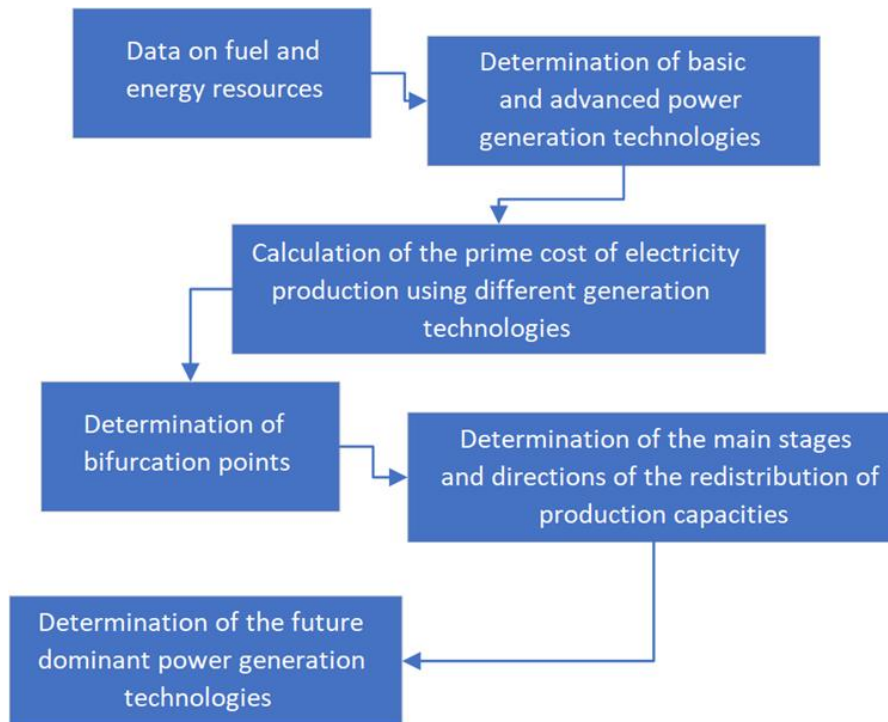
Data on fuel and energy resources

Determination of basic and advanced power generation technologies

Calculation of the prime cost of electricity production using different generation technologies

Determination of bifurcation points

Determination of the main stages and directions of the redistribution of production capacities

Determination of the future dominant power generation technologies